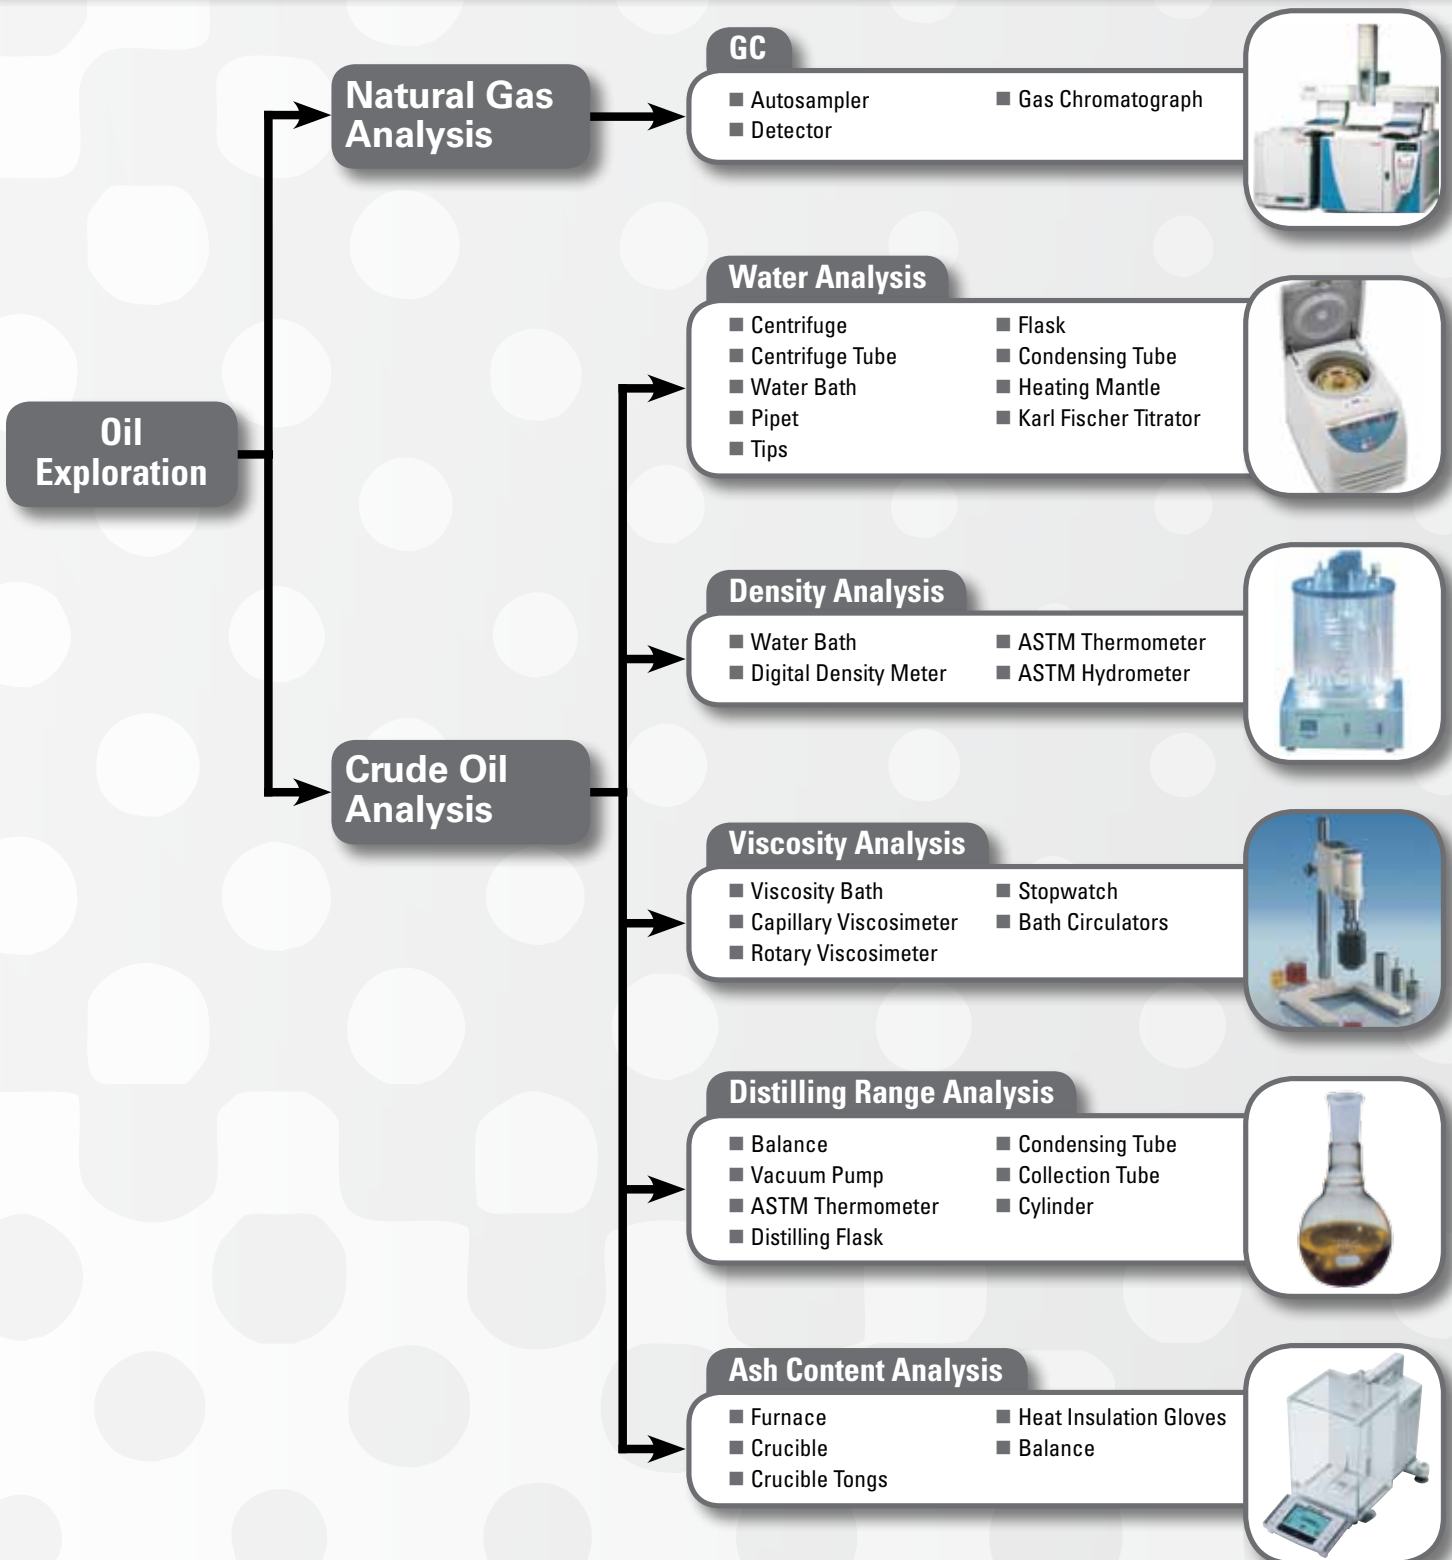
Oil Exploration

Natural Gas Analysis

GC

■ Autosampler
■ Detector
■ Gas Chromatograph

Crude Oil Analysis

Water Analysis

■ Centrifuge
■ Centrifuge Tube
■ Water Bath
■ Pipet
■ Tips
■ Flask
■ Condensing Tube
■ Heating Mantle
■ Karl Fischer Titrator

Density Analysis

■ Water Bath
■ Digital Density Meter
■ ASTM Thermometer
■ ASTM Hydrometer

Viscosity Analysis

■ Viscosity Bath
■ Capillary Viscosimeter
■ Rotary Viscosimeter
■ Stopwatch
■ Bath Circulators

Distilling Range Analysis

■ Balance
■ Vacuum Pump
■ ASTM Thermometer
■ Distilling Flask
■ Condensing Tube
■ Collection Tube
■ Cylinder

Ash Content Analysis

■ Furnace
■ Crucible
■ Crucible Tongs
■ Heat Insulation Gloves
■ Balance